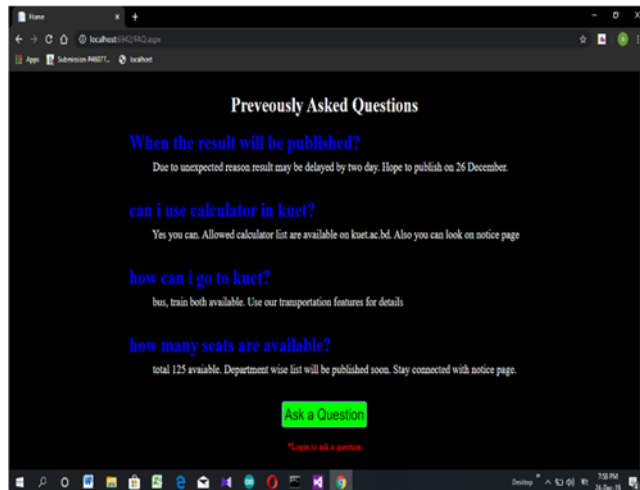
Home
localhost:6942/FAQ.aspx
Apps Submission #46077... localhost

Preveously Asked Questions

When the result will be published?

Due to unexpected reason result may be delayed by two day. Hope to publish on 26 December.

can i use calculator in kuet?

Yes you can. Allowed calculator list are available on kuet.ac.bd. Also you can look on notice page

how can i go to kuet?

bus, train both available. Use our transportation features for details

how many seats are available?

total 125 avaiable. Department wise list will be published soon. Stay connected with notice page.

Ask a Question

*Login to ask a question

Desktop 7:58 PM 26-Dec-18